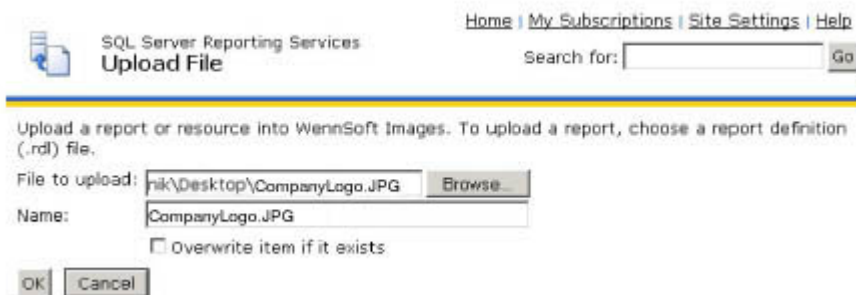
SQL Server Reporting Services
Upload File

Home | My Subscriptions | Site Settings | Help
Search for: Go

Upload a report or resource into WennSoft Images. To upload a report, choose a report definition (.rdl) file.

File to upload: nik\Desktop\CompanyLogo.JPG Browse...
Name: CompanyLogo.JPG
☐ Overwrite item if it exists

OK Cancel